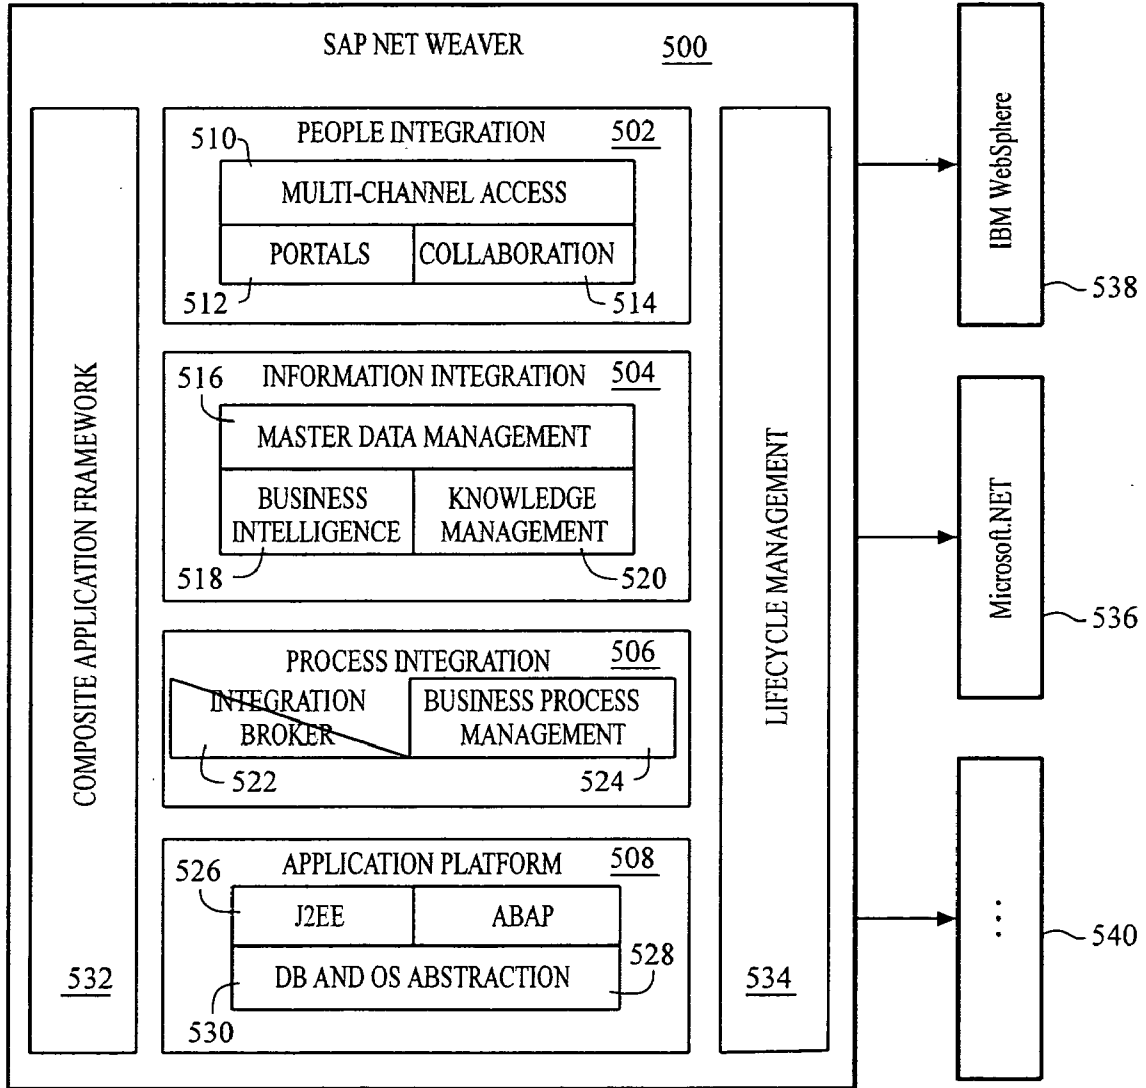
SAP NET WEAVER 500

COMPOSITE APPLICATION FRAMEWORK

532

PEOPLE INTEGRATION 502

510

MULTI-CHANNEL ACCESS

PORTALS

COLLABORATION

512

514

INFORMATION INTEGRATION 504

516

MASTER DATA MANAGEMENT

BUSINESS INTELLIGENCE

KNOWLEDGE MANAGEMENT

518

520

PROCESS INTEGRATION 506

INTEGRATION BROKER

BUSINESS PROCESS MANAGEMENT

522

524

APPLICATION PLATFORM 508

526

J2EE

ABAP

DB AND OS ABSTRACTION

528

530

LIFECYCLE MANAGEMENT

534

IBM WebSphere

538

Microsoft.NET

536

⋮

540